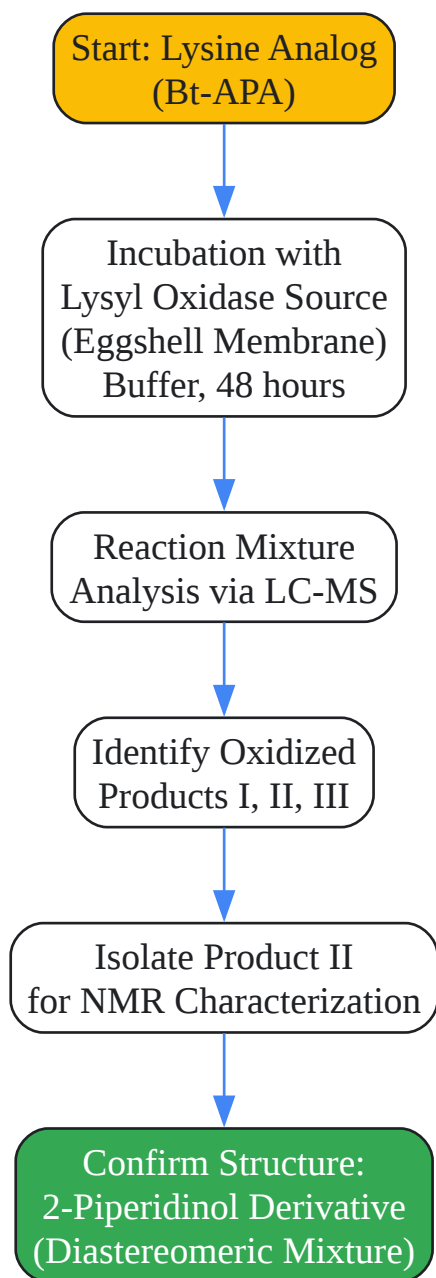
Start: Lysine Analog
(Bt-APA)

Incubation with
Lysyl Oxidase Source
(Eggshell Membrane)
Buffer, 48 hours

Reaction Mixture
Analysis via LC-MS

Identify Oxidized
Products I, II, III

Isolate Product II
for NMR Characterization

Confirm Structure:
2-Piperidinol Derivative
(Diastereomeric Mixture)